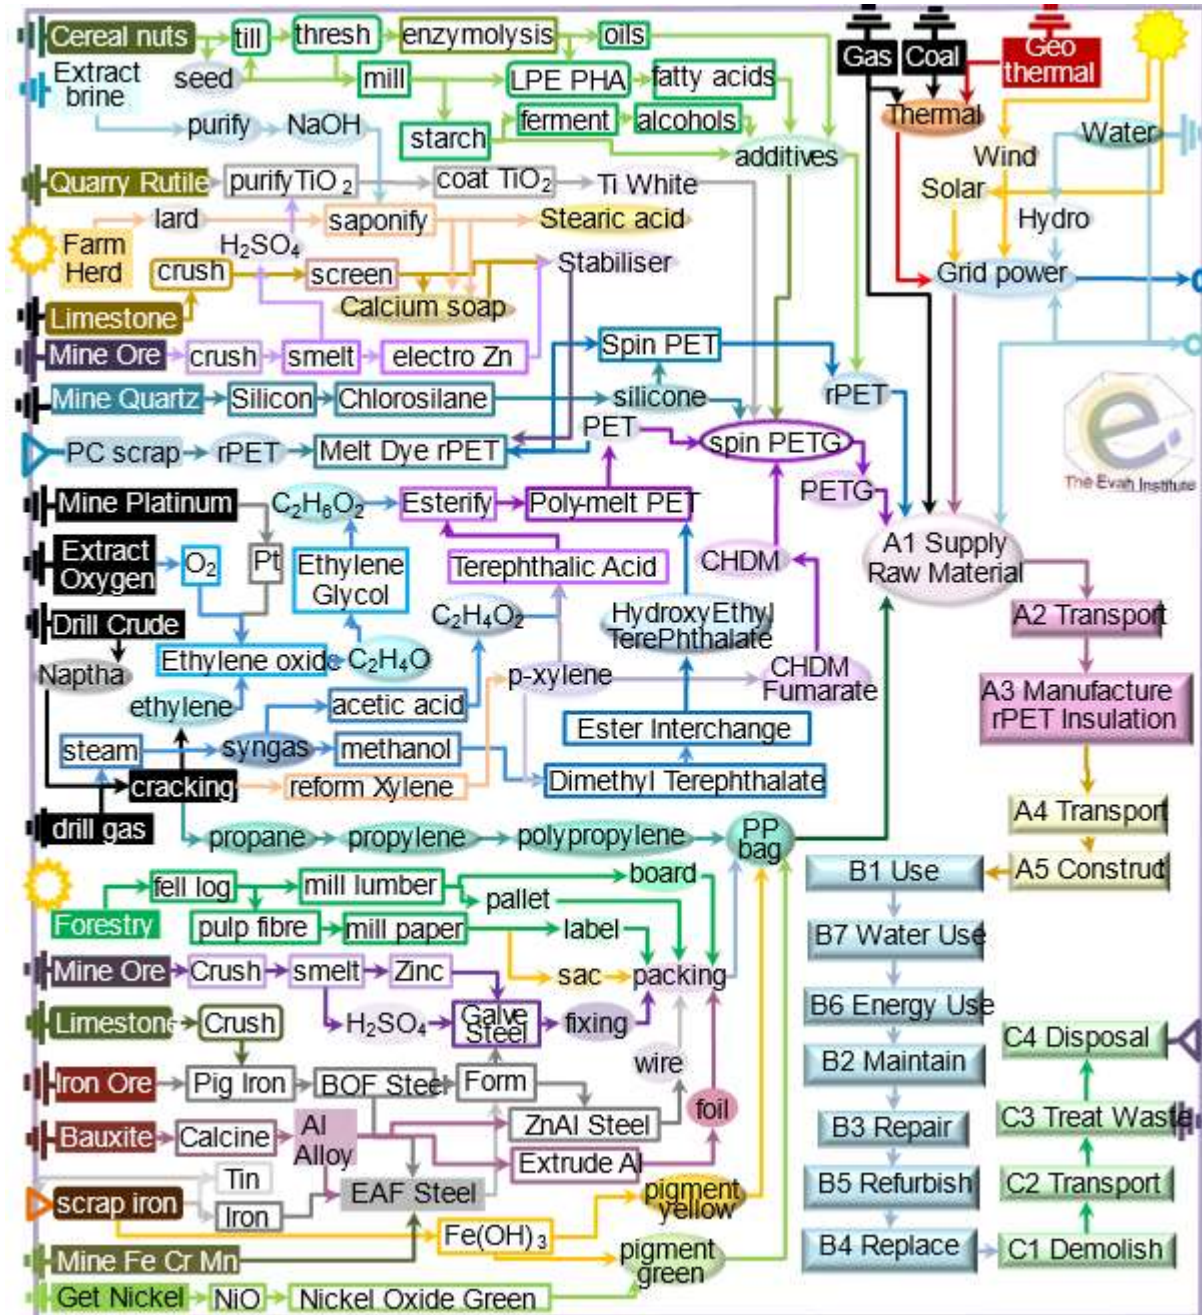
Cereal nuts
till
thresh
enzymolysis
oils
Extract brine
seed
mill
LPE PHA
fatty acids
purify
NaOH
starch
ferment
alcohols
additives
Quarry Rutile
purify $TiO_2$
coat $TiO_2$
Ti White
lard
saponify
Stearic acid
Farm Herd
$H_2SO_4$
crush
screen
Stabiliser
Calcium soap
Limestone
Mine Ore
crush
smelt
electro Zn
Spin PET
Mine Quartz
Silicon
Chlorosilane
silicone
rPET
PET
PC scrap
rPET
Melt Dye rPET
spin PETG
PETG
Mine Platinum
$C_2H_6O_2$
Esterify
Poly-melt PET
Extract Oxygen
$O_2$
Pt
Ethylene Glycol
Terephthalic Acid
CHDM
Drill Crude
$C_2H_4O_2$
HydroxyEthyl TerePhthalate
Naptha
Ethylene oxide
$C_2H_4O$
CHDM Fumarate
ethylene
acetic acid
p-xylene
Ester Interchange
steam
syngas
methanol
cracking
reform Xylene
Dimethyl Terephthalate
drill gas
propane
propylene
polypropylene
PP bag
Gas
Coal
Geo thermal
Thermal
Water
Wind
Solar
Hydro
Grid power
The Evah Institute
A1 Supply Raw Material
A2 Transport
A3 Manufacture rPET Insulation
A4 Transport
A5 Construct
B1 Use
B7 Water Use
B6 Energy Use
B2 Maintain
B3 Repair
B5 Refurbish
B4 Replace
C4 Disposal
C3 Treat Waste
C2 Transport
C1 Demolish
Forestry
fell log
mill lumber
board
pallet
pulp fibre
mill paper
label
Mine Ore
Crush
smelt
Zinc
sac
packing
Limestone
Crush
$H_2SO_4$
Galve Steel
fixing
wire
Iron Ore
Pig Iron
BOF Steel
Form
foil
Bauxite
Calcine
Al Alloy
ZnAl Steel
Extrude Al
Tin
scrap iron
Iron
EAF Steel
pigment yellow
$Fe(OH)_3$
Mine Fe Cr Mn
pigment green
Get Nickel
NiO
Nickel Oxide Green